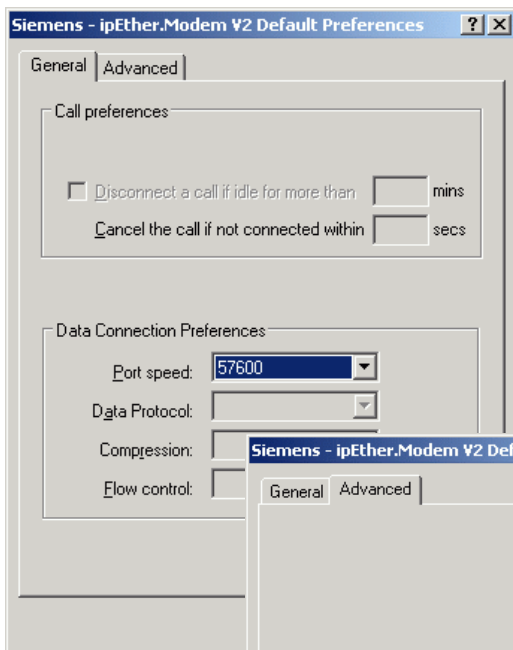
Siemens - ipEther.Modem V2 Default Preferences ? ×

General | Advanced

Call preferences

Disconnect a call if idle for more than [ ] mins

Cancel the call if not connected within [ ] secs

Data Connection Preferences

Port speed: 57600

Data Protocol:

Compression:

Flow control:

Siemens - ipEther.Modem V2 Def

General | Advanced